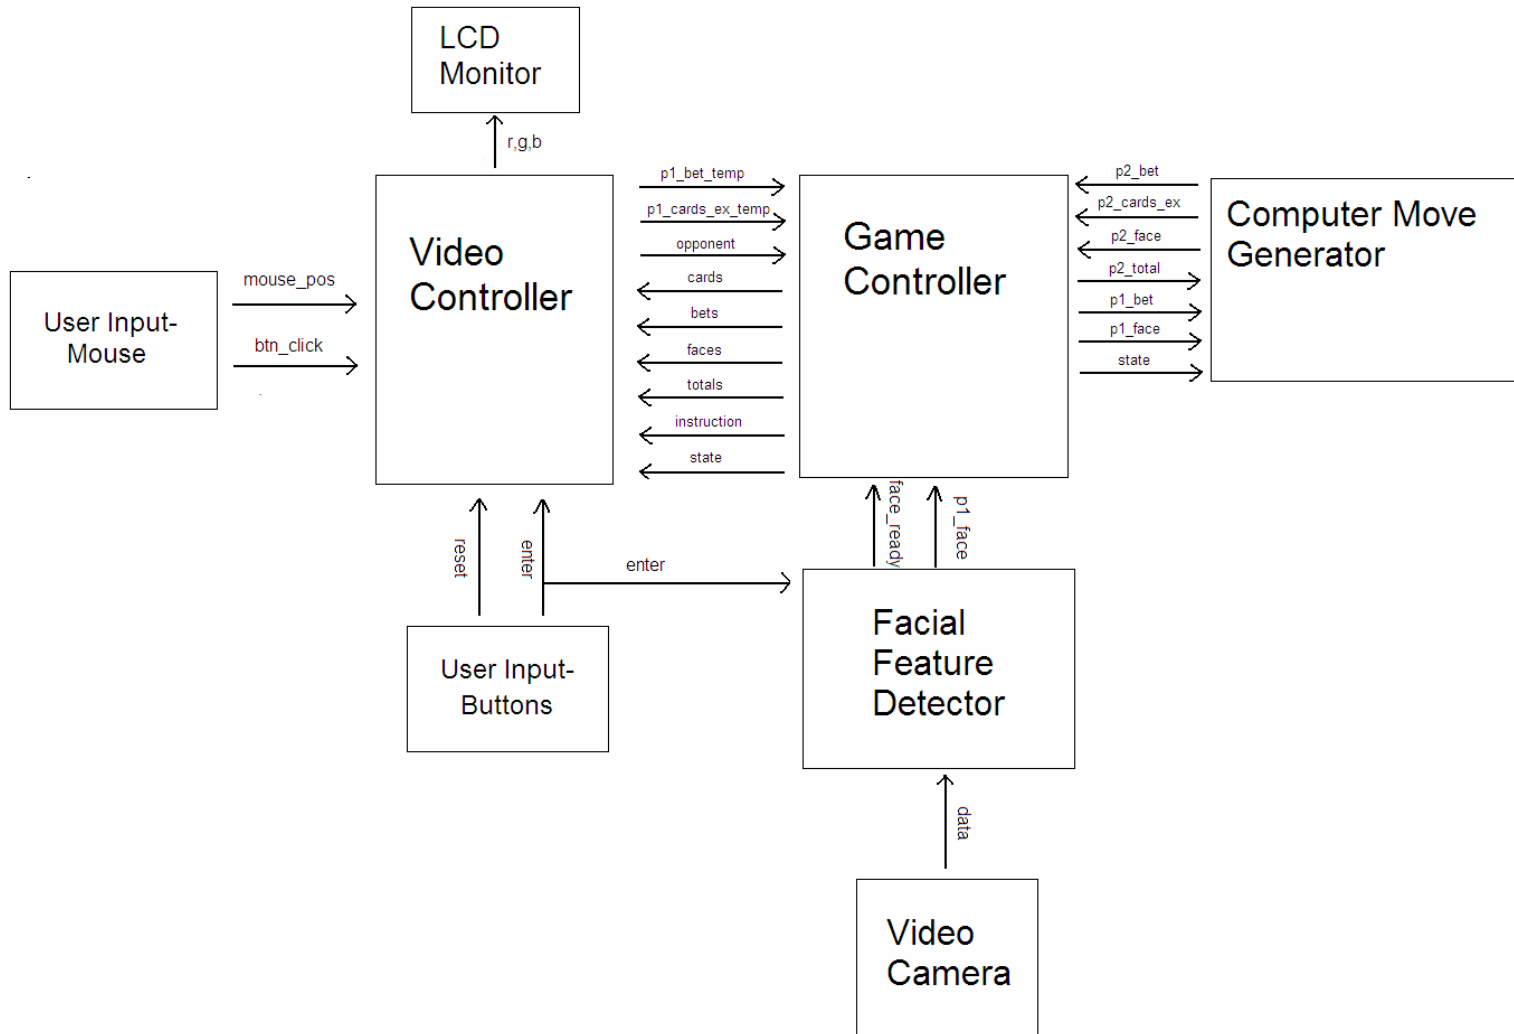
LCD Monitor

r,g,b

User Input-Mouse

mouse_pos

btn_click

Video Controller

p1_bet_temp

p1_cards_ex_temp

opponent

cards

bets

faces

totals

instruction

state

Game Controller

p2_bet

p2_cards_ex

p2_face

p2_total

p1_bet

p1_face

state

Computer Move Generator

reset

enter

enter

face_ready

p1_face

User Input-Buttons

Facial Feature Detector

data

Video Camera